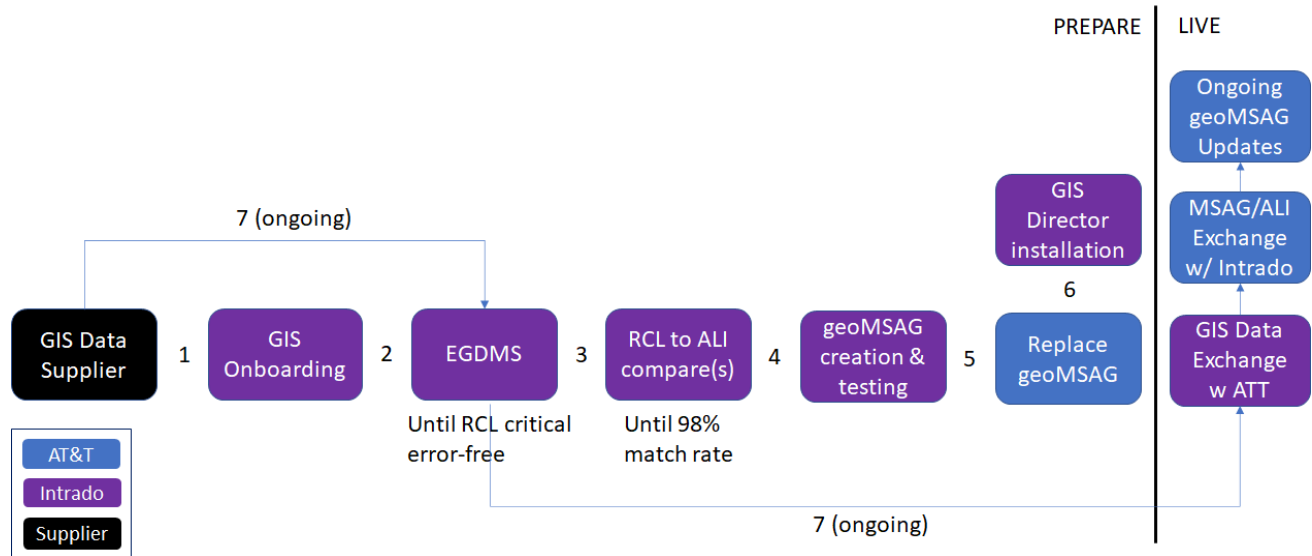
PREPARE

LIVE

Ongoing geoMSAG Updates

MSAG/ALI Exchange w/ Intrado

GIS Data Exchange w ATT

GIS Director installation

6

7 (ongoing)

GIS Data Supplier

1

GIS Onboarding

2

EGDMS

3

RCL to ALI compare(s)

4

geoMSAG creation & testing

5

Replace geoMSAG

Until RCL critical error-free

Until 98% match rate

7 (ongoing)

AT&T

Intrado

Supplier